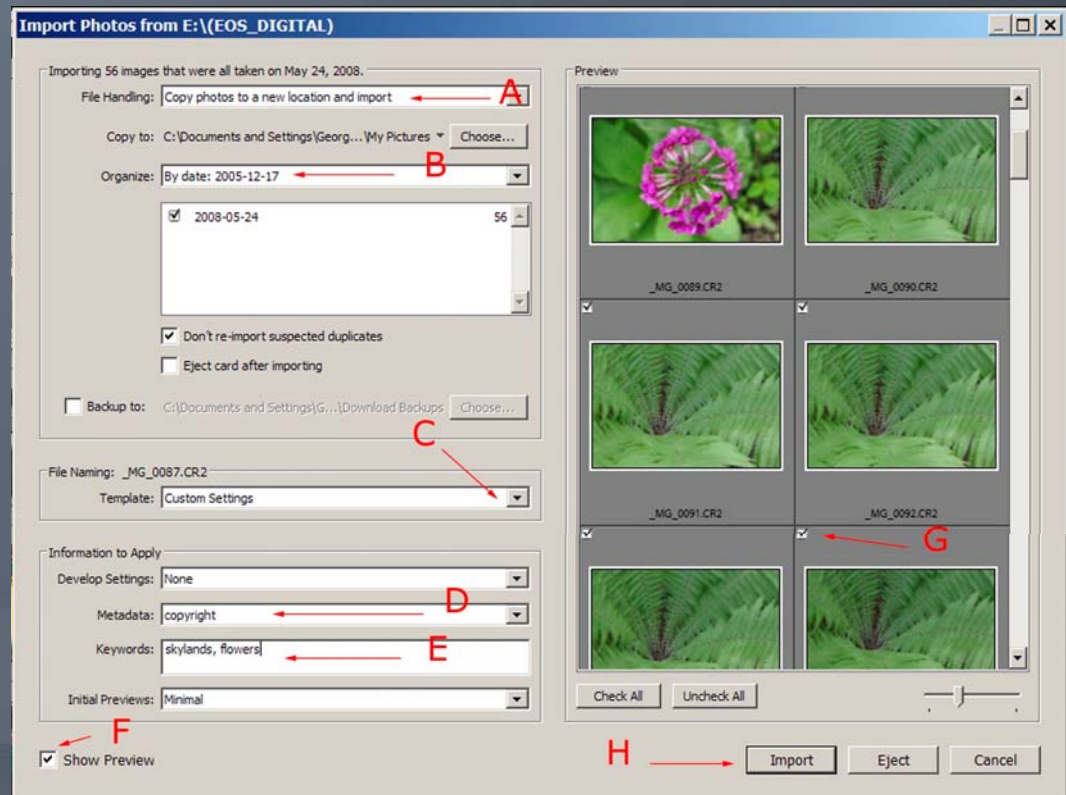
Import Photos from E:\(EOS_DIGITAL)

Importing 56 images that were all taken on May 24, 2008.

File Handling: Copy photos to a new location and import A

Copy to: C:\Documents and Settings\Georg...\My Pictures Choose...

Organize: By date: 2005-12-17 B

2008-05-24 56

Don't re-import suspected duplicates

Eject card after importing

Backup to: C:\Documents and Settings\G...\Download Backups Choose...

C

File Naming: _MG_0087.CR2

Template: Custom Settings

Information to Apply

Develop Settings: None

Metadata: copyright D

Keywords: skylands, flowers E

Initial Previews: Minimal

F

Show Preview

Preview

_MG_0089.CR2

_MG_0090.CR2

_MG_0091.CR2

_MG_0092.CR2

G

Check All Uncheck All

H

Import Eject Cancel